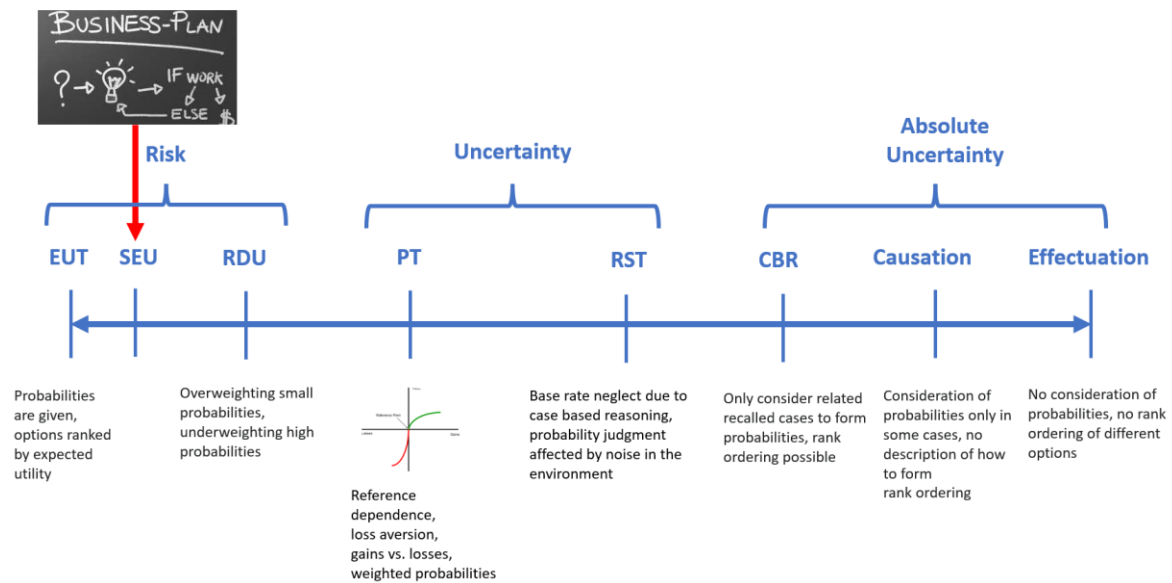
BUSINESS-PLAN

? → IF WORK
ELSE $

Risk

Uncertainty

Absolute Uncertainty

EUT

SEU

RDU

PT

RST

CBR

Causation

Effectuation

Probabilities are given, options ranked by expected utility

Overweighting small probabilities, underweighting high probabilities

Reference Point

Losses

Gains

Reference dependence, loss aversion, gains vs. losses, weighted probabilities

Base rate neglect due to case based reasoning, probability judgment affected by noise in the environment

Only consider related recalled cases to form probabilities, rank ordering possible

Consideration of probabilities only in some cases, no description of how to form rank ordering

No consideration of probabilities, no rank ordering of different options